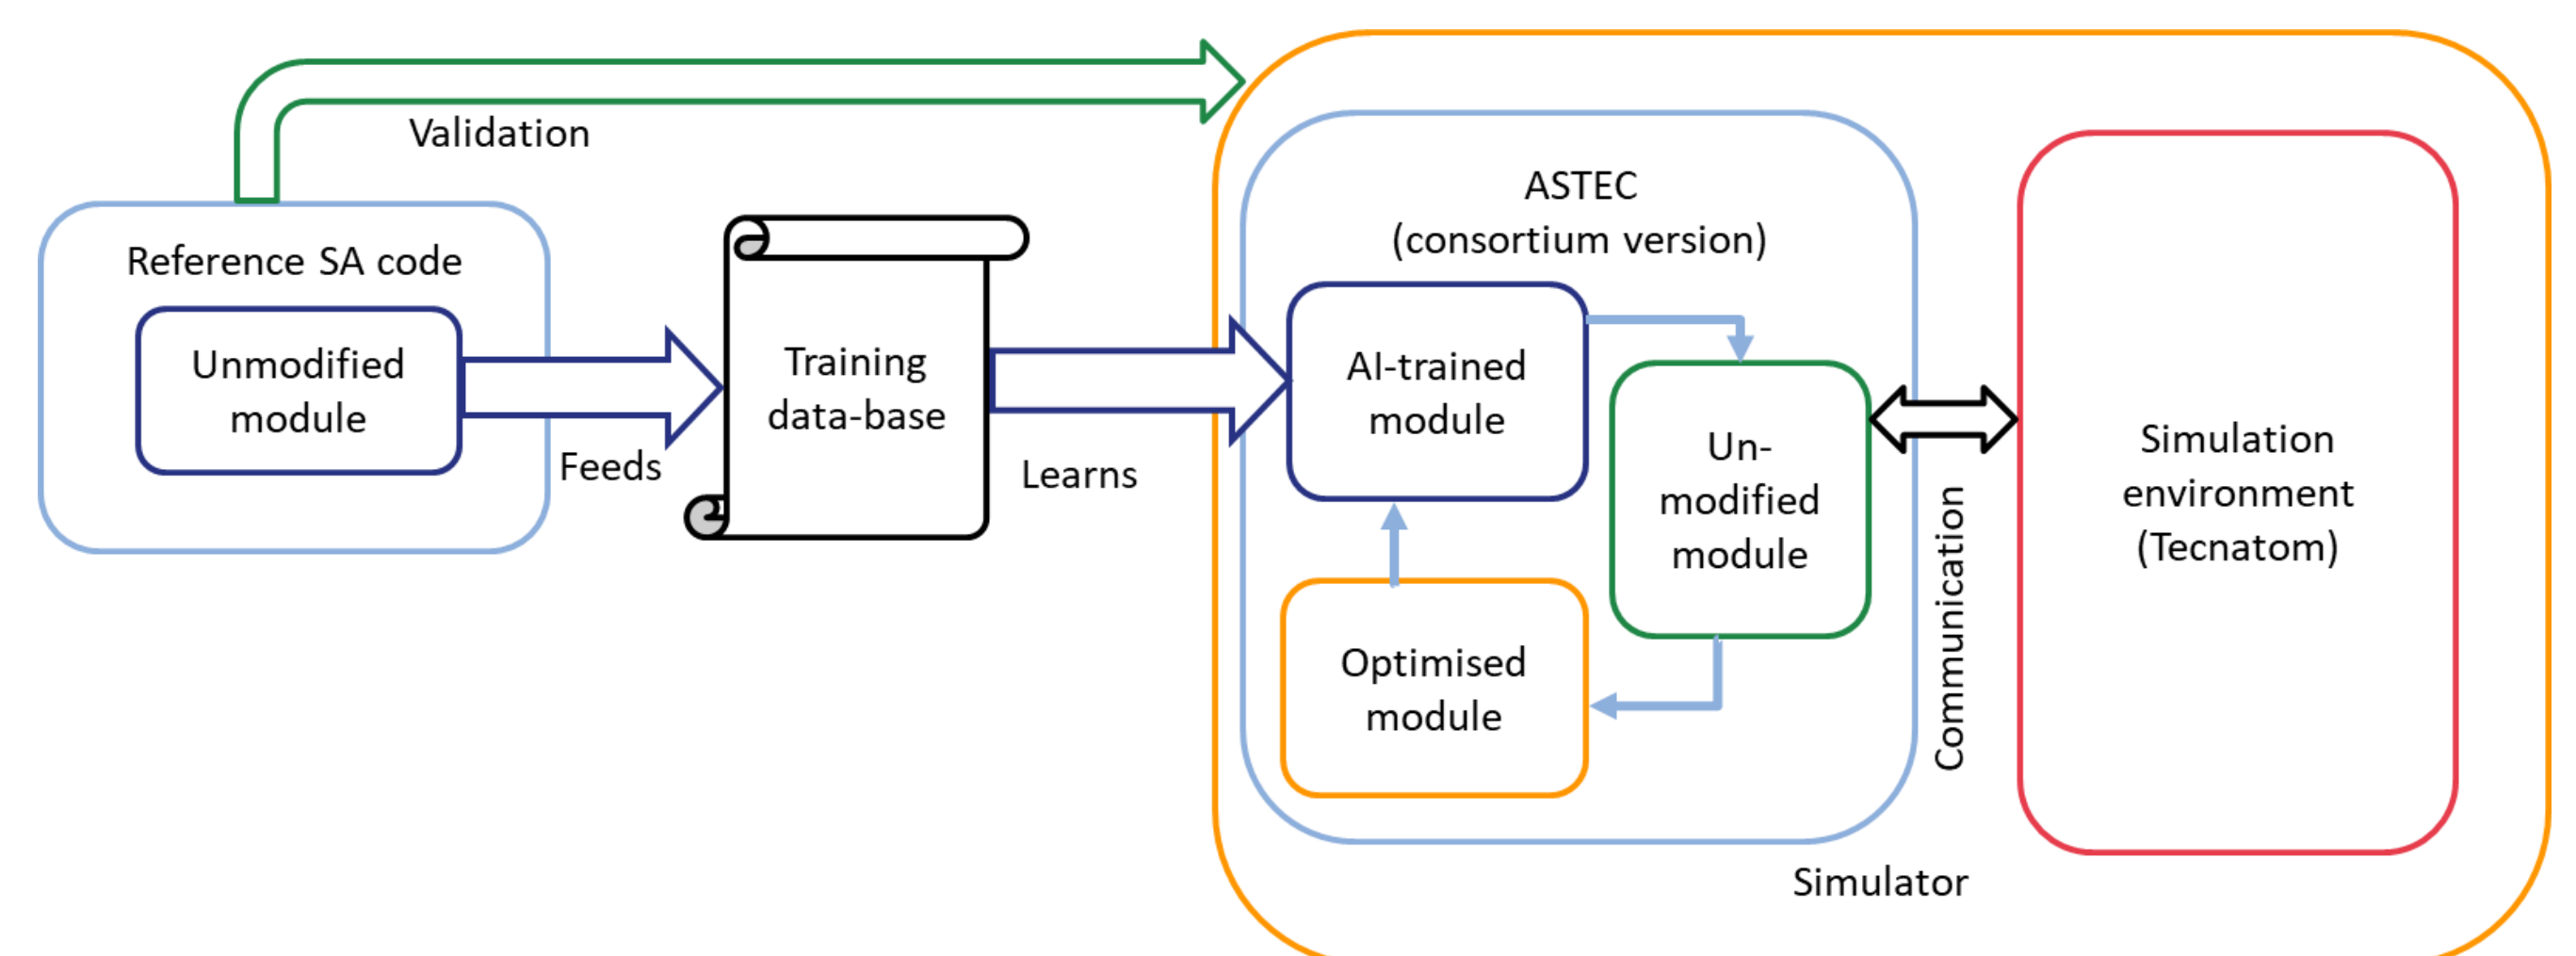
Validation

Reference SA code

Unmodified module

Feeds

Training data-base

Learns

ASTEC (consortium version)

AI-trained module

Un-modified module

Optimised module

Communication

Simulation environment (Tecnatom)

Simulator